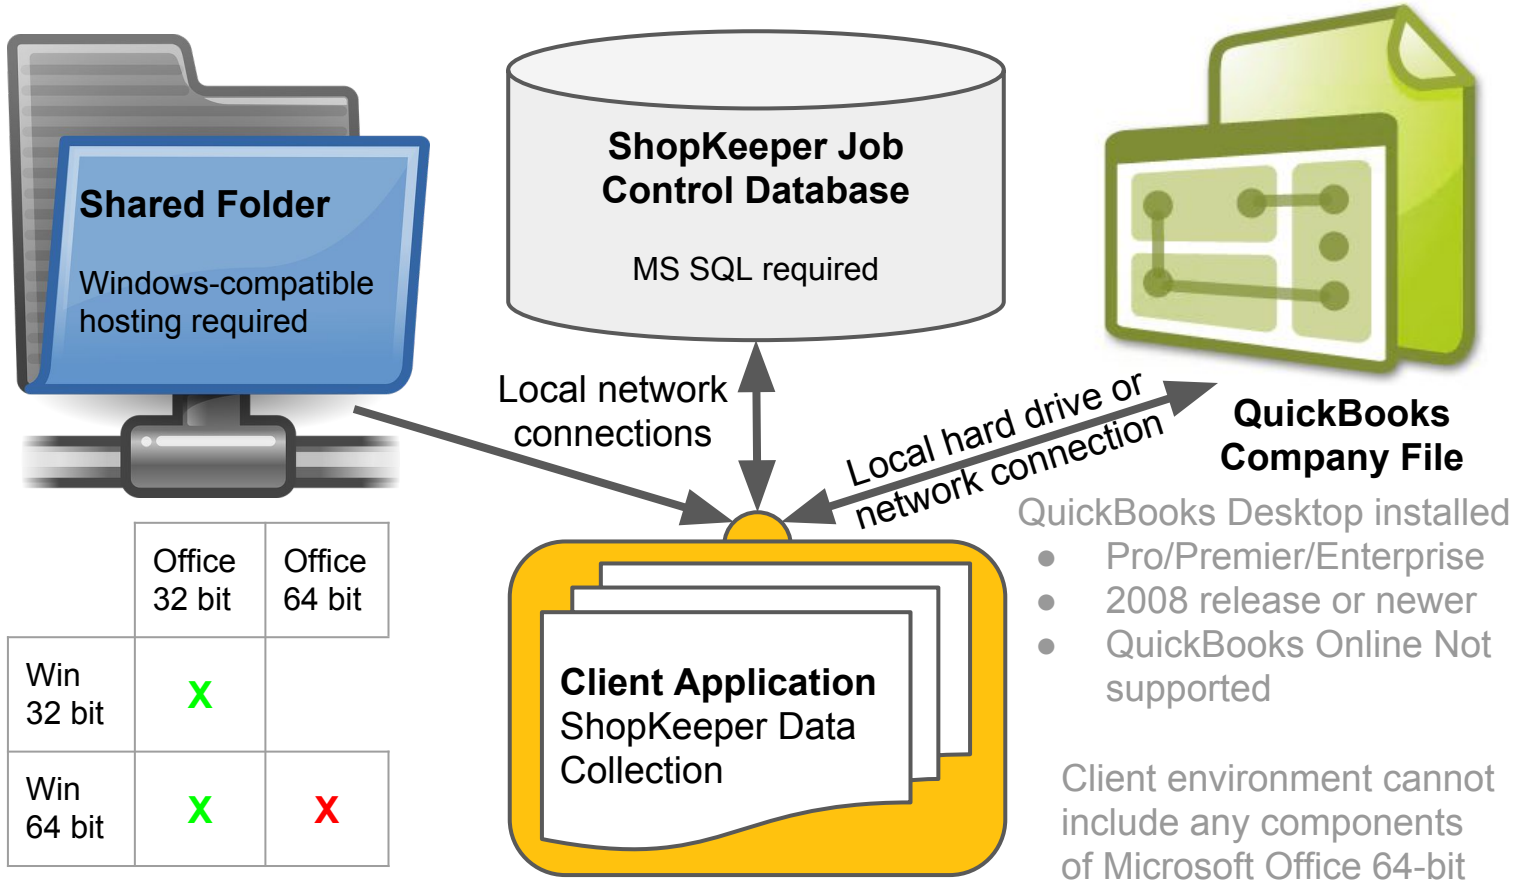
Shared Folder

Windows-compatible hosting required

ShopKeeper Job Control Database

MS SQL required

QuickBooks Company File

Local network connections

Local hard drive or network connection

| | Office 32 bit | Office 64 bit |
|---|---|---|
| Win 32 bit | X | |
| Win 64 bit | X | X |

Client Application
ShopKeeper Data Collection

QuickBooks Desktop installed
- Pro/Premier/Enterprise
- 2008 release or newer
- QuickBooks Online Not supported

Client environment cannot include any components of Microsoft Office 64-bit